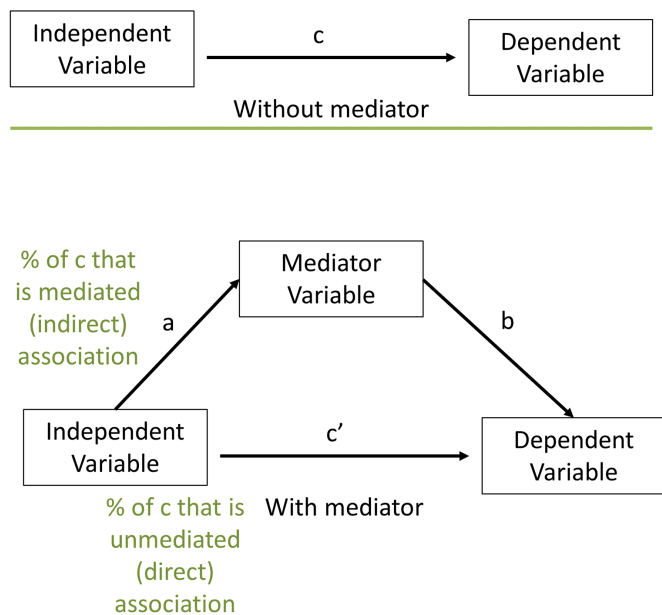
Independent Variable

c

Dependent Variable

Without mediator

% of c that is mediated (indirect) association

Mediator Variable

a

b

Independent Variable

c’

Dependent Variable

% of c that is unmediated (direct) association

With mediator